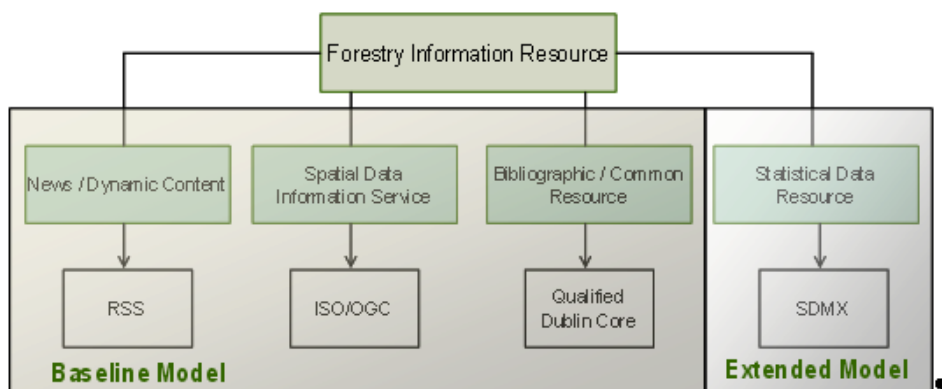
Forestry Information Resource

News / Dynamic Content

Spatial Data Information Service

Bibliographic / Common Resource

Statistical Data Resource

RSS

ISO/OGC

Qualified Dublin Core

SDMX

Baseline Model

Extended Model